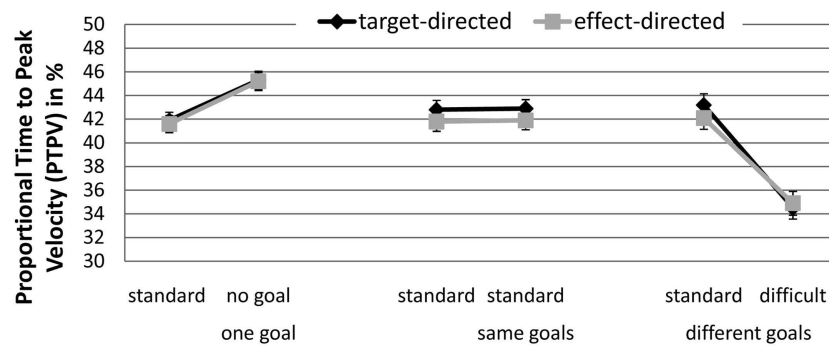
target-directed
effect-directed

Proportional Time to Peak Velocity (PTPV) in %

50
48
46
44
42
40
38
36
34
32
30

standard no goal
one goal

standard standard
same goals

standard difficult
different goals